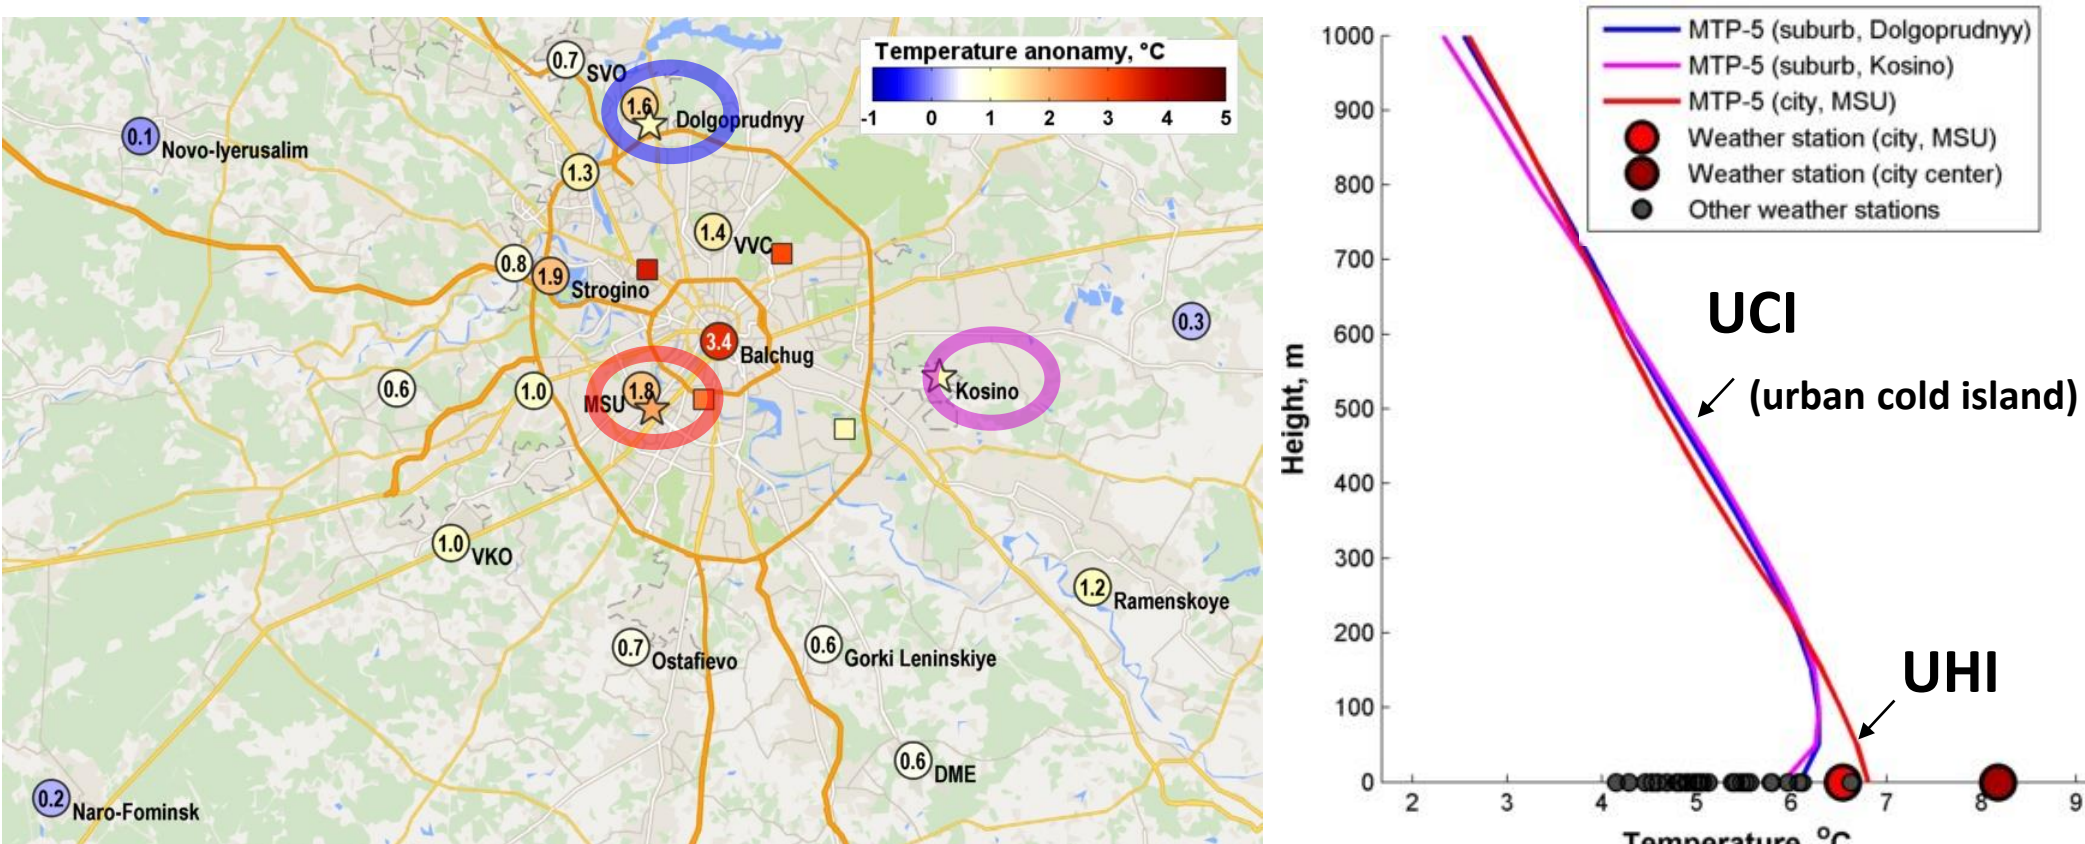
Temperature anonamy, °C
-1 0 1 2 3 4 5

0.7 SVO
1.6 Dolgoprudnyy
0.1 Novo-Iyerusalim
1.3
1.4 VVC
0.8
1.9 Strogino
0.3
3.4 Balchug
0.6
1.0
1.8 MSU
Kosino
1.0 VKO
1.2 Ramenskoye
0.7 Ostafievo
0.6 Gorki Leninskiye
0.6 DME
0.2 Naro-Fominsk

MTP-5 (suburb, Dolgoprudnyy)
MTP-5 (suburb, Kosino)
MTP-5 (city, MSU)
Weather station (city, MSU)
Weather station (city center)
Other weather stations

UCI
(urban cold island)
UHI

Height, m
1000
900
800
700
600
500
400
300
200
100
0
2 3 4 5 6 7 8 9
Temperature, °C